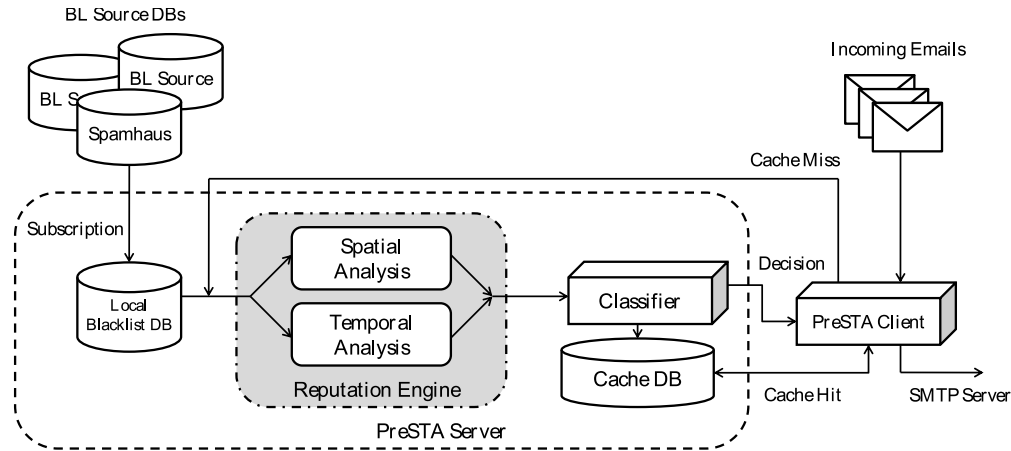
BL Source DBs

BL Source

BL S

Spamhaus

Incoming Emails

Cache Miss

Subscription

Spatial Analysis

Temporal Analysis

Reputation Engine

Local Blacklist DB

Classifier

Decision

PreSTA Client

Cache DB

Cache Hit

SMTP Server

PreSTA Server